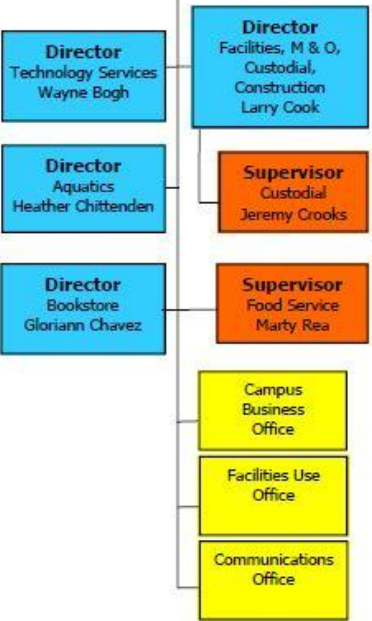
Director
Technology Services
Wayne Bogh

Director
Facilities, M & O, Custodial, Construction
Larry Cook

Director
Aquatics
Heather Chittenden

Supervisor
Custodial
Jeremy Crooks

Director
Bookstore
Gloriann Chavez

Supervisor
Food Service
Marty Rea

Campus Business Office

Facilities Use Office

Communications Office